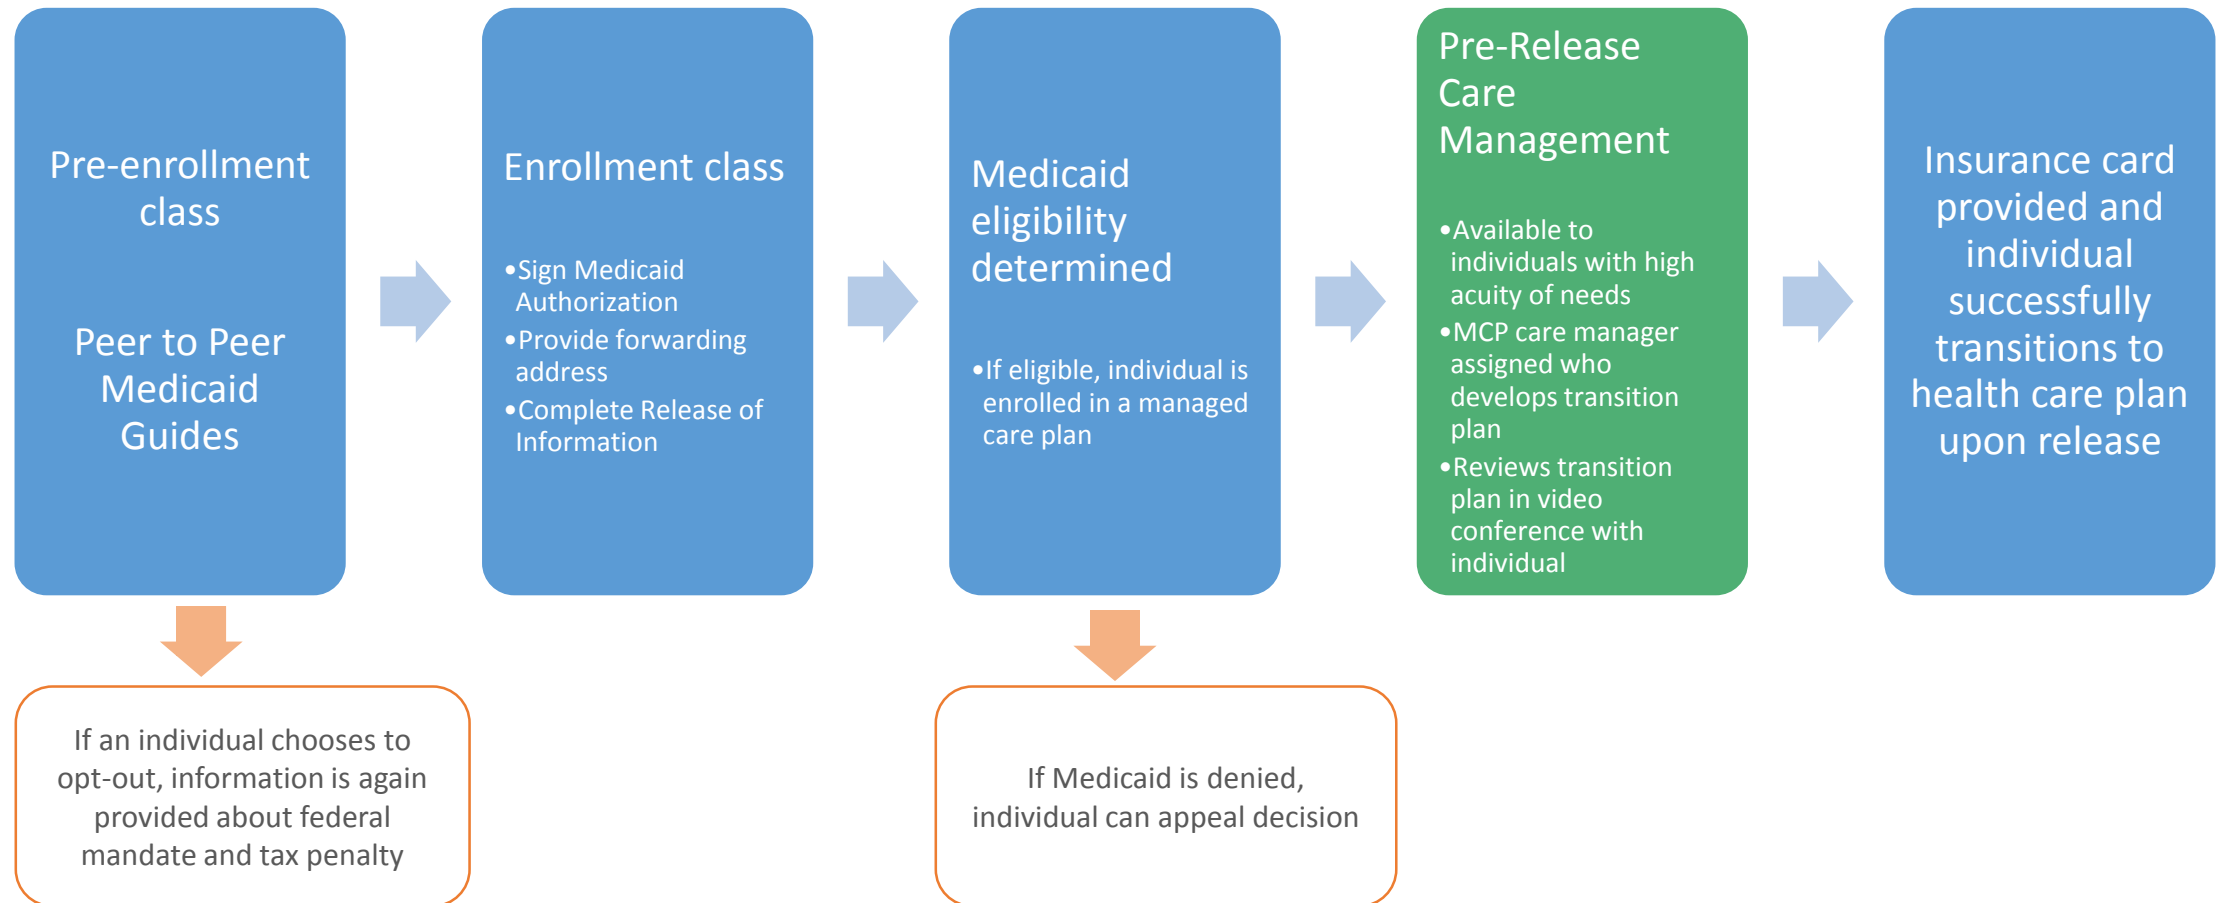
Pre-enrollment class

Peer to Peer Medicaid Guides

Enrollment class

•Sign Medicaid Authorization
•Provide forwarding address
•Complete Release of Information

Medicaid eligibility determined

•If eligible, individual is enrolled in a managed care plan

Pre-Release Care Management

•Available to individuals with high acuity of needs
•MCP care manager assigned who develops transition plan
•Reviews transition plan in video conference with individual

Insurance card provided and individual successfully transitions to health care plan upon release

If an individual chooses to opt-out, information is again provided about federal mandate and tax penalty

If Medicaid is denied, individual can appeal decision